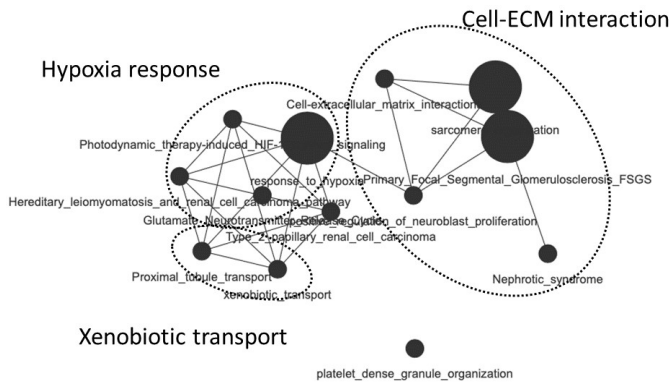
Cell-ECM interaction

Hypoxia response

Cell-extracellular_matrix_interaction

sarcomere_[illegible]ation

Photodynamic_therapy-induced_HIF-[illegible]_signaling

response_to_hypoxia

Primary_Focal_Segmental_Glomerulosclerosis_FSGS

Hereditary_leiomyomatosis_and_renal_cell_carcinoma_pathway

Glutamate_Neurotransmitter_Release_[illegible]_of_neuroblast_proliferation

Type_2_papillary_renal_cell_carcinoma

Proximal_tubule_transport

xenobiotic_transport

Nephrotic_syndrome

Xenobiotic transport

platelet_dense_granule_organization